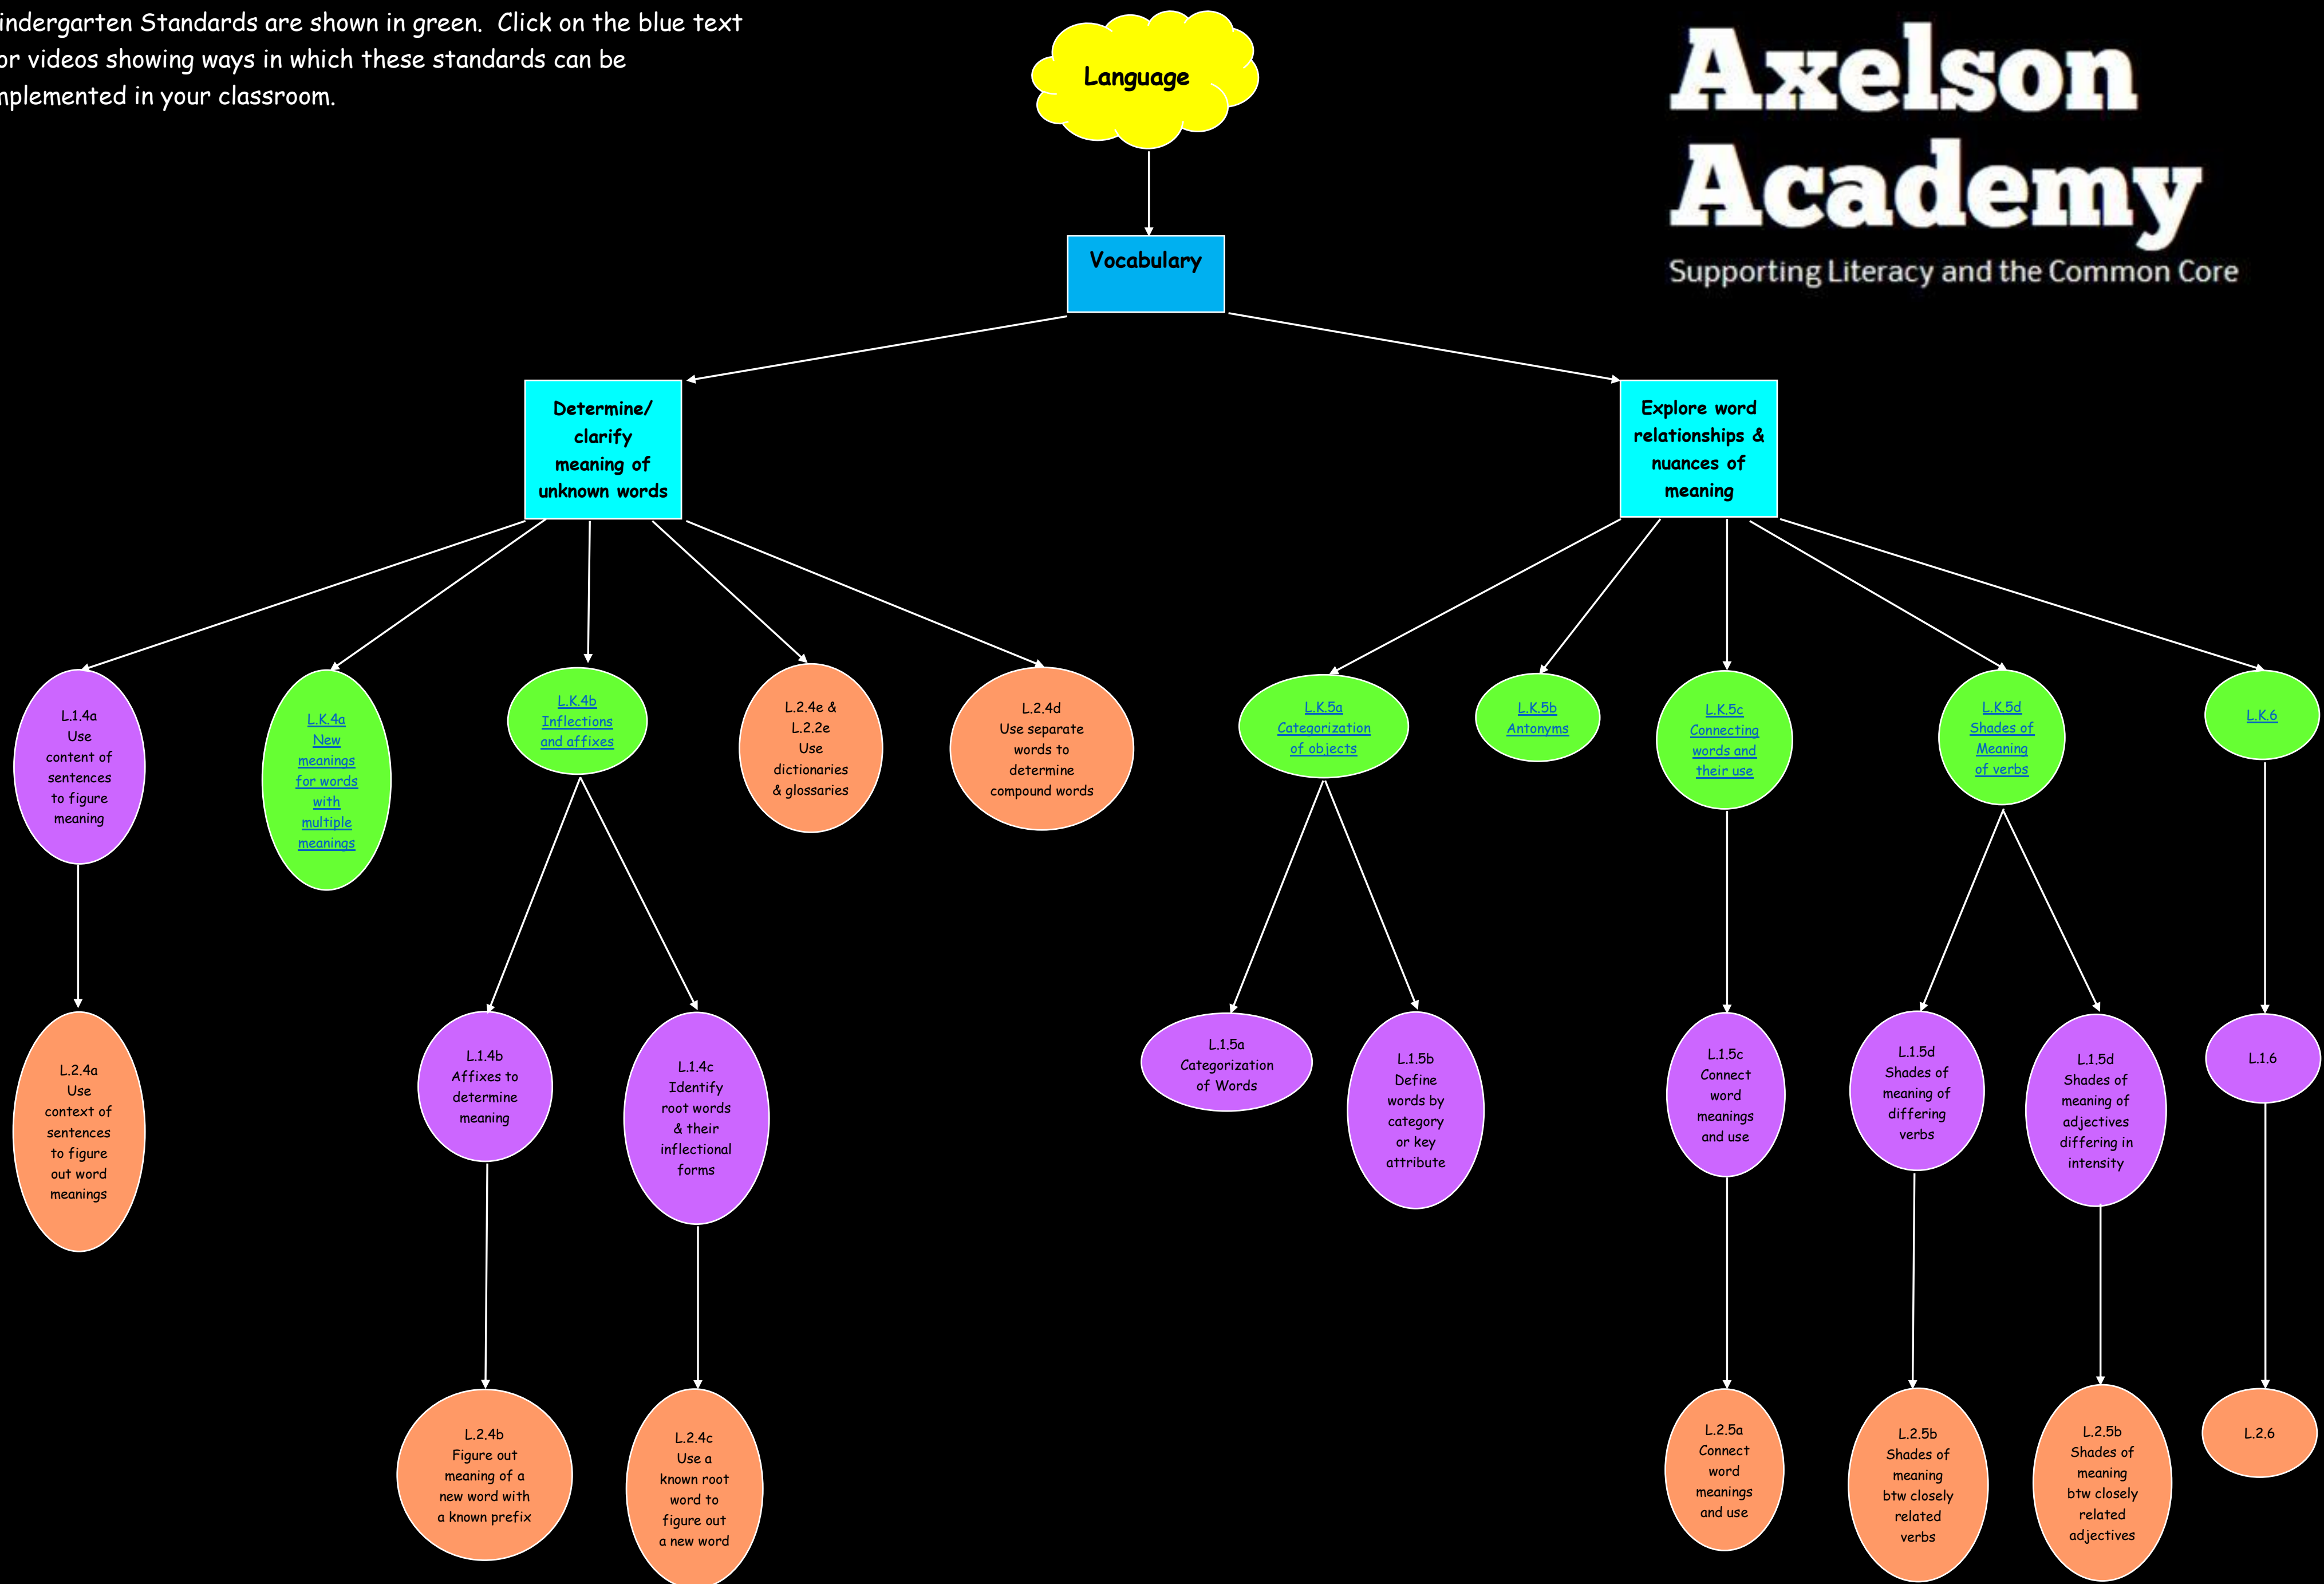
indergarten Standards are shown in green. Click on the blue text or videos showing ways in which these standards can be nplemented in your classroom.

Language

Axelson Academy

Supporting Literacy and the Common Core

Vocabulary

Determine/ clarify meaning of unknown words

Explore word relationships & nuances of meaning

L.1.4a Use content of sentences to figure meaning

L.K.4a New meanings for words with multiple meanings

L.K.4b Inflections and affixes

L.2.4e & L.2.2e Use dictionaries & glossaries

L.2.4d Use separate words to determine compound words

L.K.5a Categorization of objects

L.K.5b Antonyms

L.K.5c Connecting words and their use

L.K.5d Shades of Meaning of verbs

L.K.6

L.2.4a Use context of sentences to figure out word meanings

L.1.4b Affixes to determine meaning

L.1.4c Identify root words & their inflectional forms

L.1.5a Categorization of Words

L.1.5b Define words by category or key attribute

L.1.5c Connect word meanings and use

L.1.5d Shades of meaning of differing verbs

L.1.5d Shades of meaning of adjectives differing in intensity

L.1.6

L.2.4b Figure out meaning of a new word with a known prefix

L.2.4c Use a known root word to figure out a new word

L.2.5a Connect word meanings and use

L.2.5b Shades of meaning btw closely related verbs

L.2.5b Shades of meaning btw closely related adjectives

L.2.6